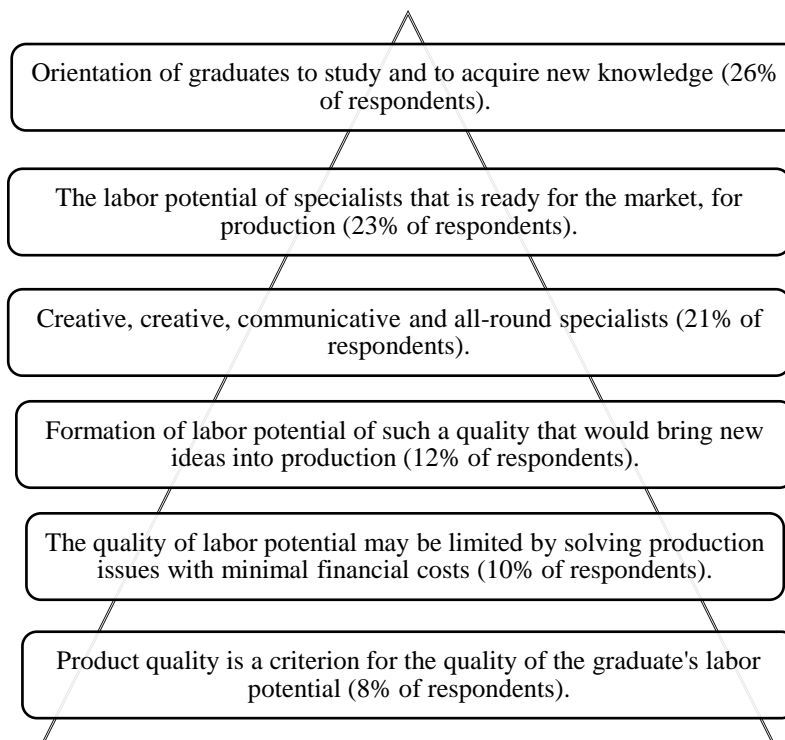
Orientation of graduates to study and to acquire new knowledge (26% of respondents).

The labor potential of specialists that is ready for the market, for production (23% of respondents).

Creative, creative, communicative and all-round specialists (21% of respondents).

Formation of labor potential of such a quality that would bring new ideas into production (12% of respondents).

The quality of labor potential may be limited by solving production issues with minimal financial costs (10% of respondents).

Product quality is a criterion for the quality of the graduate's labor potential (8% of respondents).